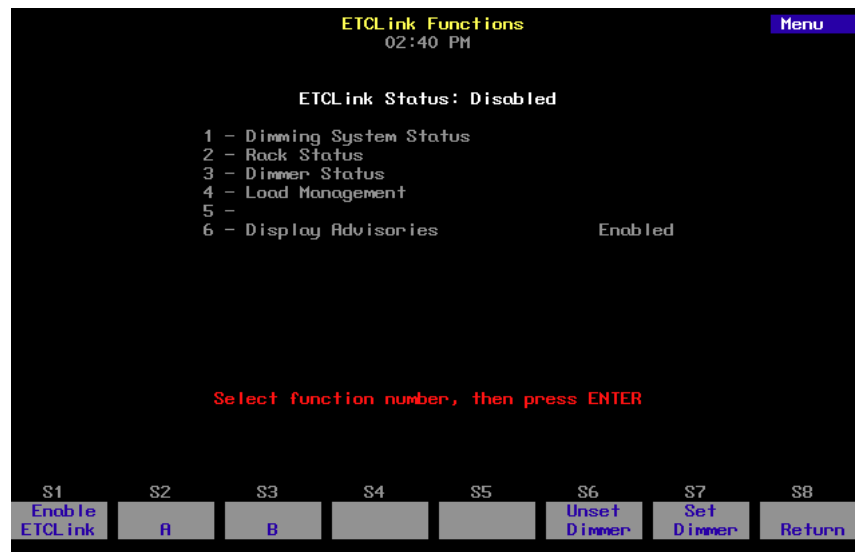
ETCLink Functions
02:40 PM

Menu

ETCLink Status: Disabled

1 - Dimming System Status
2 - Rack Status
3 - Dimmer Status
4 - Load Management
5 -
6 - Display Advisories Enabled

Select function number, then press ENTER

| S1 | S2 | S3 | S4 | S5 | S6 | S7 | S8 |
|---|---|---|---|---|---|---|---|
| Enable ETCLink | A | B | | | Unset Dimmer | Set Dimmer | Return |